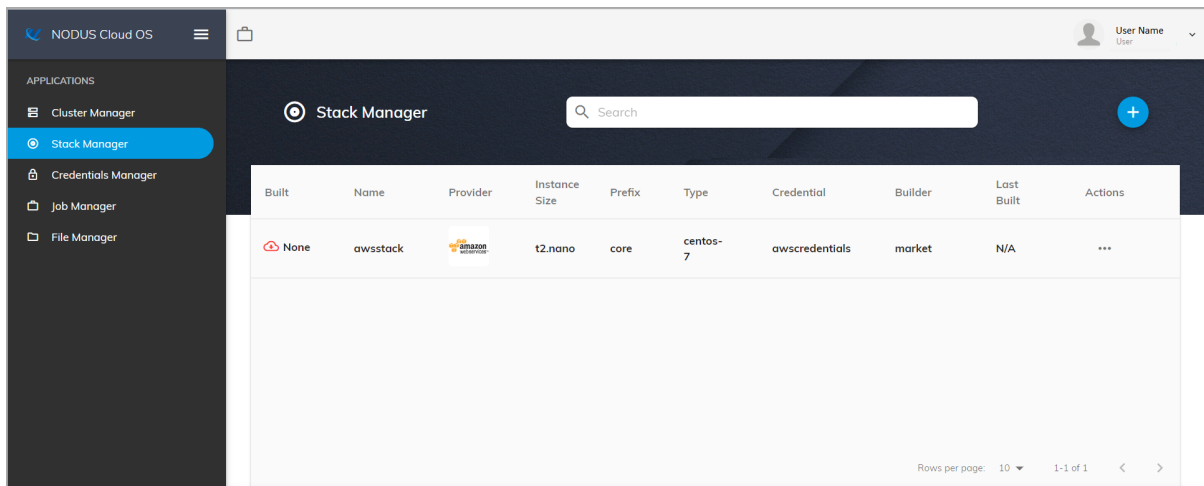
NODUS Cloud OS

User Name
User

APPLICATIONS
Cluster Manager
Stack Manager
Credentials Manager
Job Manager
File Manager

Stack Manager

Search

| Built | Name | Provider | Instance Size | Prefix | Type | Credential | Builder | Last Built | Actions |
|---|---|---|---|---|---|---|---|---|---|
| None | awsstack | amazon web services | t2.nano | core | centos-7 | awscredentials | market | N/A | ... |

Rows per page: 10 ▾ 1-1 of 1